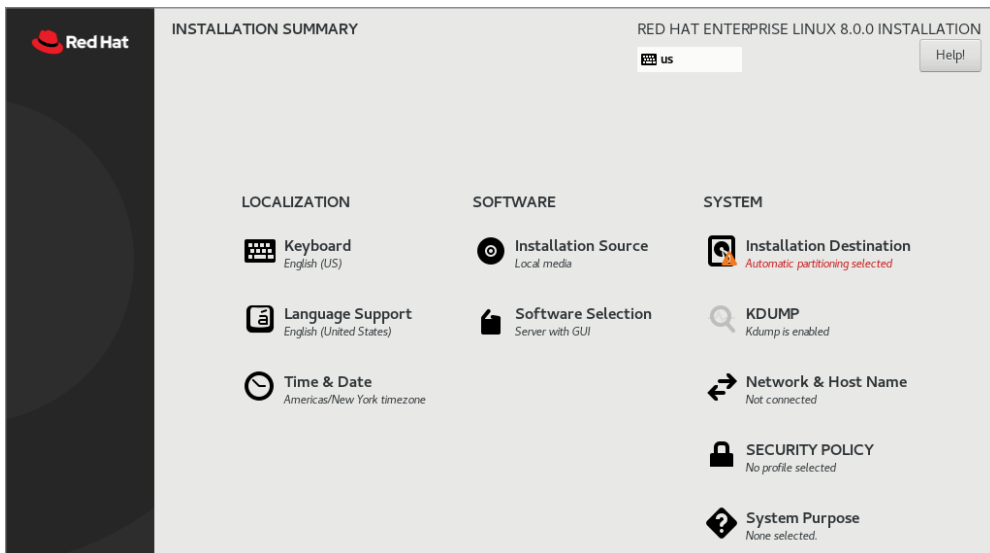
Red Hat

INSTALLATION SUMMARY

RED HAT ENTERPRISE LINUX 8.0.0 INSTALLATION

us

Help!

LOCALIZATION

Keyboard
English (US)

Language Support
English (United States)

Time & Date
Americas/New York timezone

SOFTWARE

Installation Source
Local media

Software Selection
Server with GUI

SYSTEM

Installation Destination
Automatic partitioning selected

KDUMP
Kdump is enabled

Network & Host Name
Not connected

SECURITY POLICY
No profile selected

System Purpose
None selected.